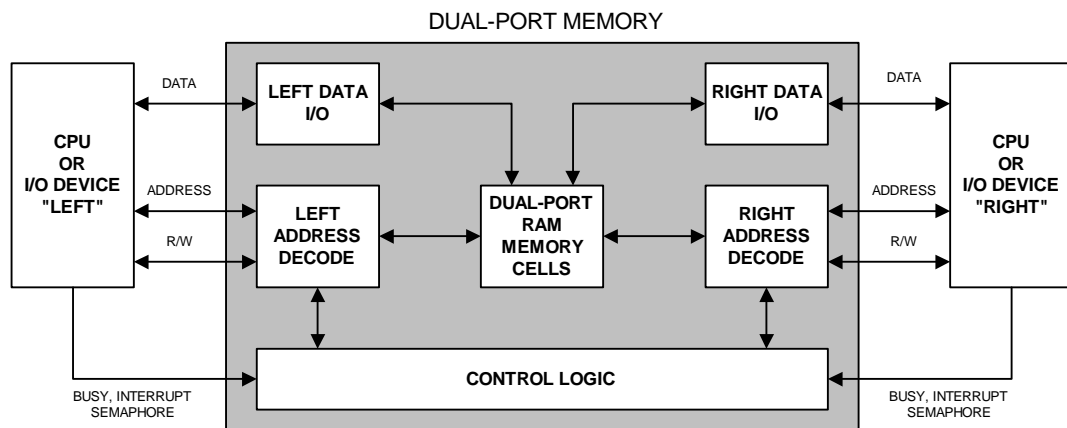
DUAL-PORT MEMORY

CPU OR I/O DEVICE "LEFT"

DATA

ADDRESS

R/W

LEFT DATA I/O

LEFT ADDRESS DECODE

DUAL-PORT RAM MEMORY CELLS

RIGHT DATA I/O

RIGHT ADDRESS DECODE

DATA

ADDRESS

R/W

CPU OR I/O DEVICE "RIGHT"

BUSY, INTERRUPT SEMAPHORE

CONTROL LOGIC

BUSY, INTERRUPT SEMAPHORE